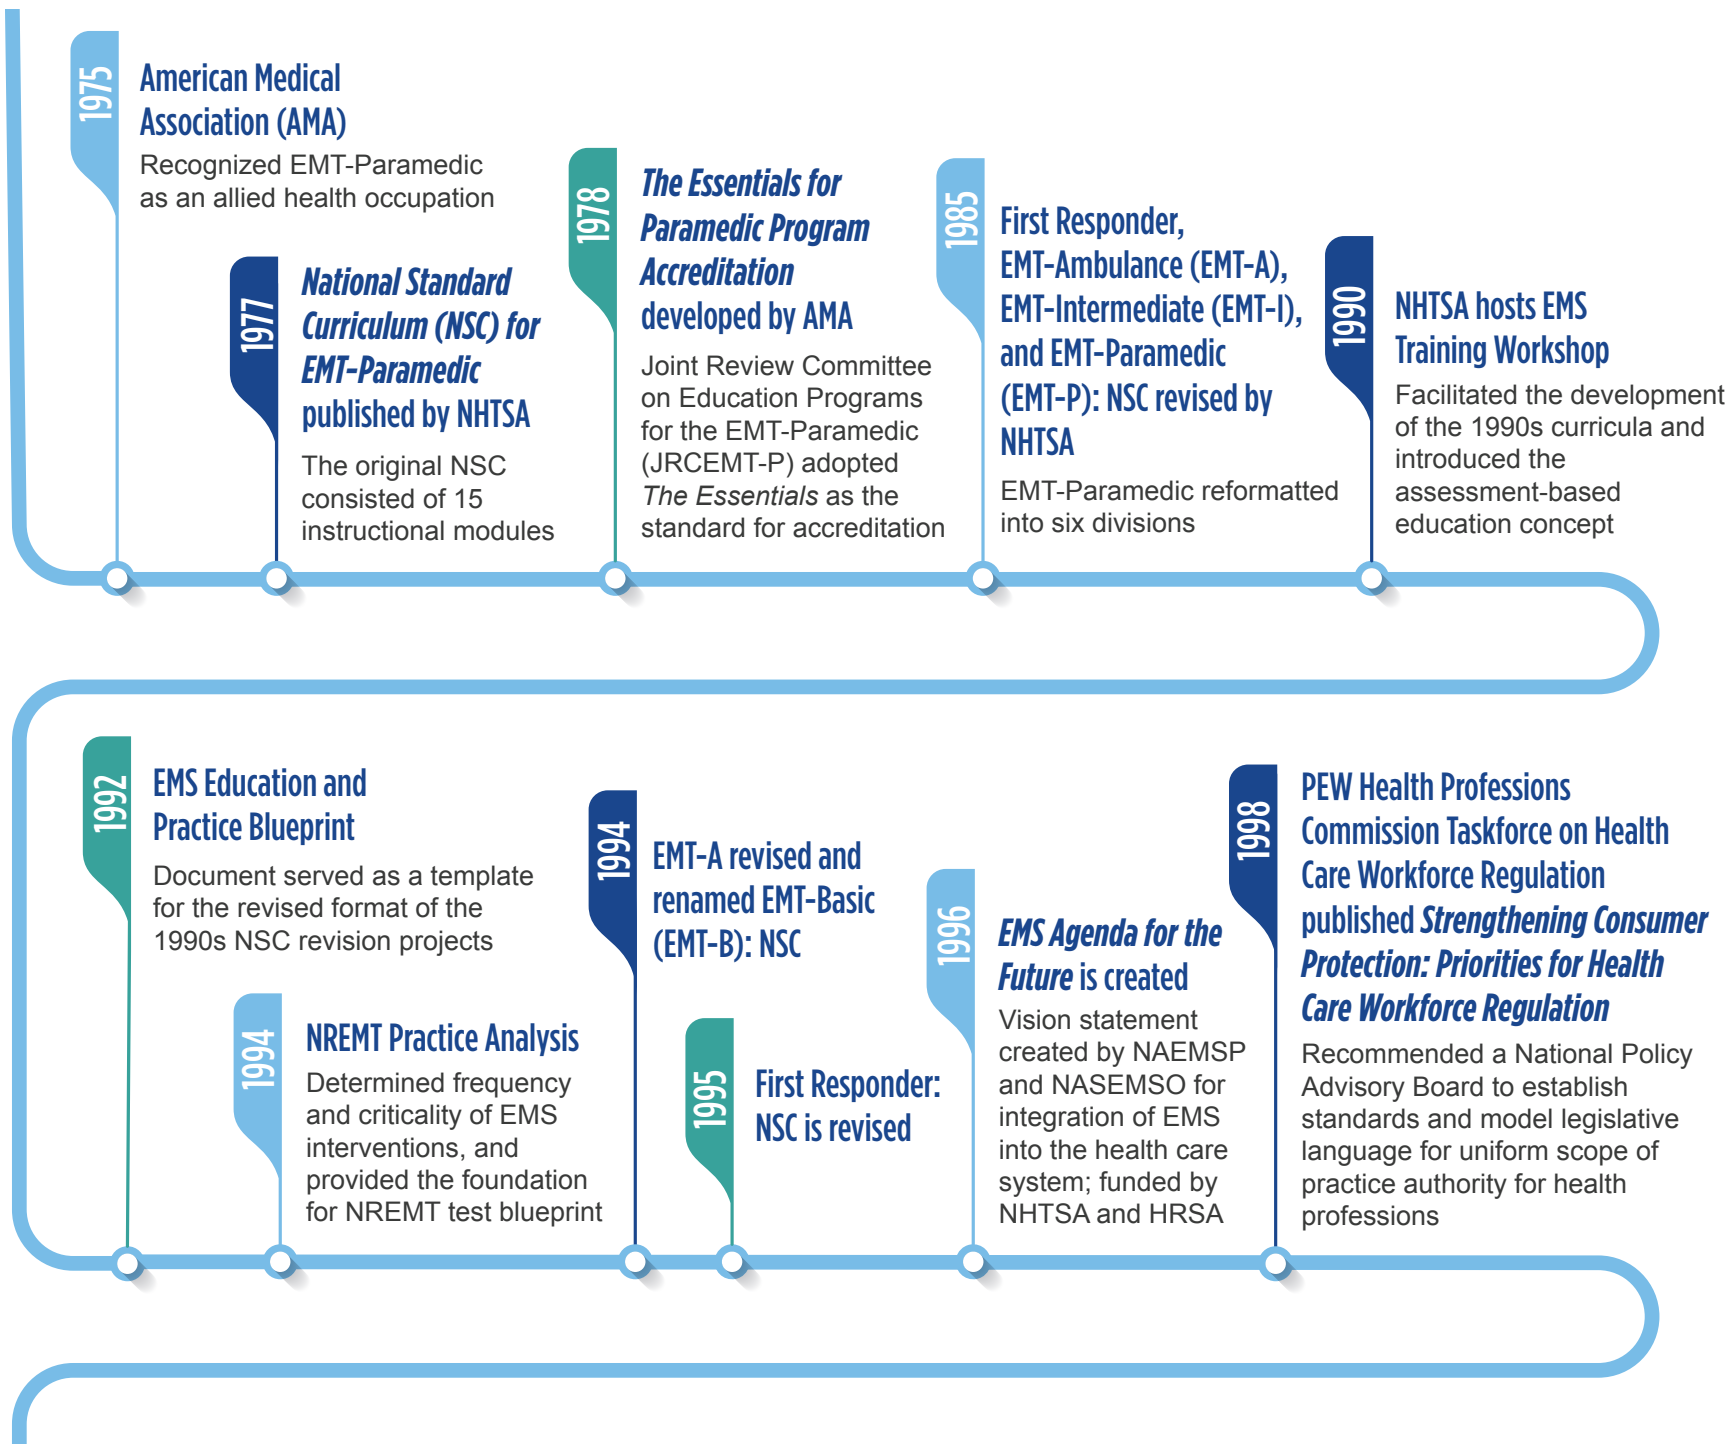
1975

American Medical Association (AMA)

Recognized EMT-Paramedic as an allied health occupation

1977

National Standard Curriculum (NSC) for EMT-Paramedic published by NHTSA

The original NSC consisted of 15 instructional modules

1978

The Essentials for Paramedic Program Accreditation developed by AMA

Joint Review Committee on Education Programs for the EMT-Paramedic (JRCEMT-P) adopted The Essentials as the standard for accreditation

1985

First Responder, EMT-Ambulance (EMT-A), EMT-Intermediate (EMT-I), and EMT-Paramedic (EMT-P): NSC revised by NHTSA

EMT-Paramedic reformatted into six divisions

1990

NHTSA hosts EMS Training Workshop

Facilitated the development of the 1990s curricula and introduced the assessment-based education concept

1992

EMS Education and Practice Blueprint

Document served as a template for the revised format of the 1990s NSC revision projects

1994

NREMT Practice Analysis

Determined frequency and criticality of EMS interventions, and provided the foundation for NREMT test blueprint

1994

EMT-A revised and renamed EMT-Basic (EMT-B): NSC

1995

First Responder: NSC is revised

1996

EMS Agenda for the Future is created

Vision statement created by NAEMSP and NASEMSO for integration of EMS into the health care system; funded by NHTSA and HRSA

1998

PEW Health Professions Commission Taskforce on Health Care Workforce Regulation published Strengthening Consumer Protection: Priorities for Health Care Workforce Regulation

Recommended a National Policy Advisory Board to establish standards and model legislative language for uniform scope of practice authority for health professions